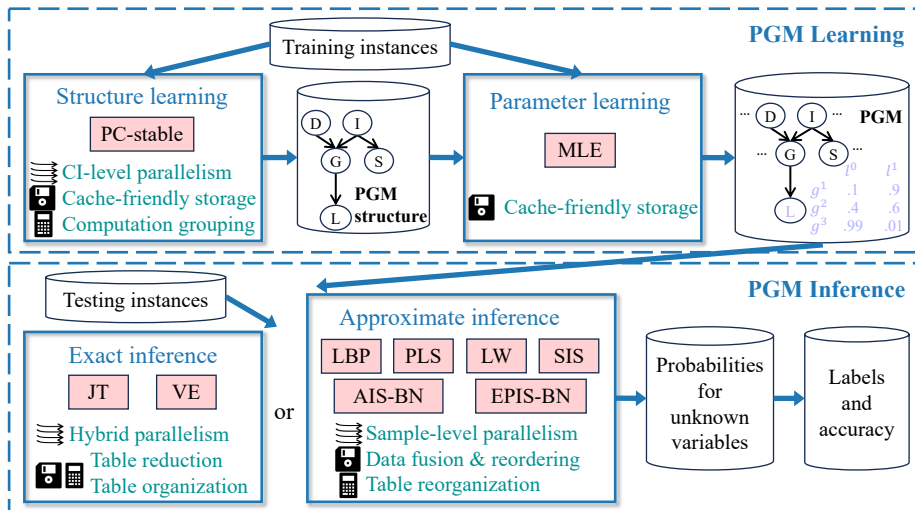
PGM Learning

Training instances

Structure learning

PC-stable

CI-level parallelism
Cache-friendly storage
Computation grouping

D I G S L

PGM structure

Parameter learning

MLE

Cache-friendly storage

... D I ... G S ... L

PGM

$l^0$ $l^1$
$g^1$ .1 .9
$g^2$ .4 .6
$g^3$ .99 .01

PGM Inference

Testing instances

Exact inference

JT VE

Hybrid parallelism
Table reduction
Table organization

or

Approximate inference

LBP PLS LW SIS
AIS-BN EPIS-BN

Sample-level parallelism
Data fusion & reordering
Table reorganization

Probabilities for unknown variables

Labels and accuracy